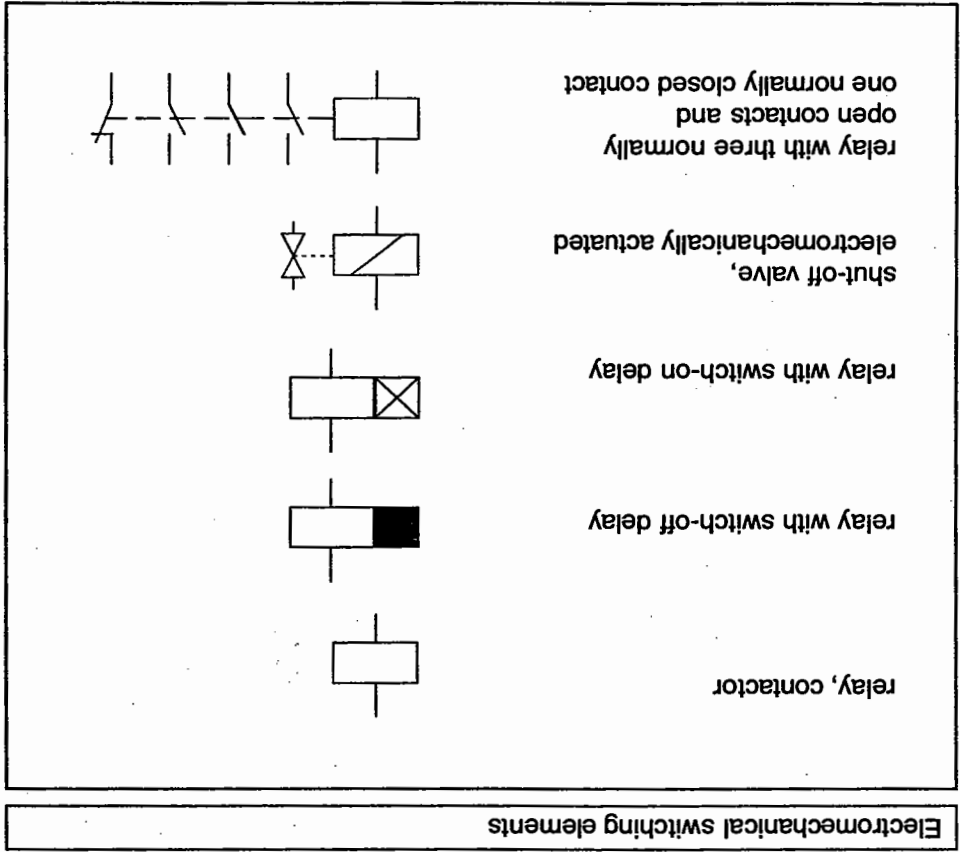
Electromechanical switching elements

relay, contactor

relay with switch-off delay

relay with switch-on delay

shut-off valve, electromechanically actuated

relay with three normally open contacts and one normally closed contact